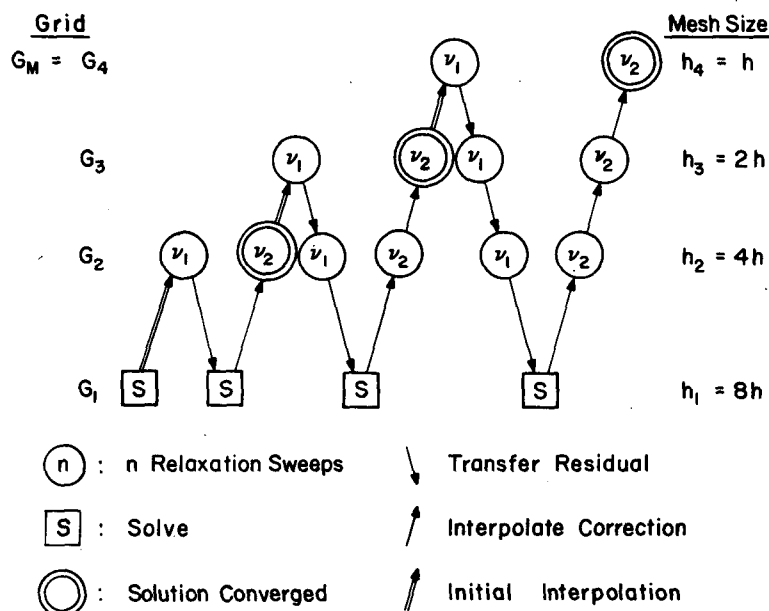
Grid

Mesh Size

$G_M = G_4$

$\nu_1$

$\nu_2$

$h_4 = h$

$G_3$

$\nu_1$

$\nu_2$

$\nu_1$

$\nu_2$

$h_3 = 2h$

$G_2$

$\nu_1$

$\nu_2$

$\nu_1$

$\nu_2$

$\nu_1$

$\nu_2$

$h_2 = 4h$

$G_1$

S

S

S

S

$h_1 = 8h$

n : n Relaxation Sweeps

Transfer Residual

S : Solve

Interpolate Correction

: Solution Converged

Initial Interpolation